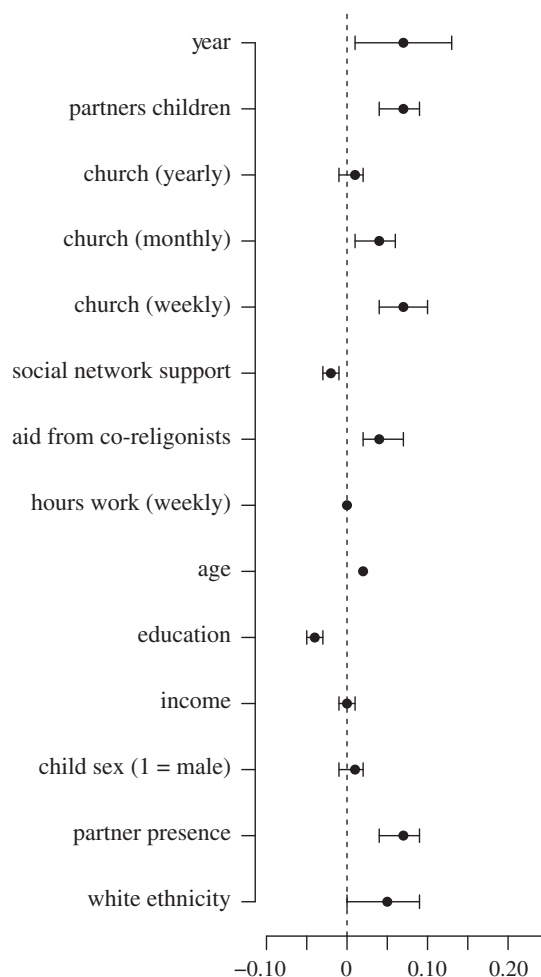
year

partners children

church (yearly)

church (monthly)

church (weekly)

social network support

aid from co-religonists

hours work (weekly)

age

education

income

child sex (1 = male)

partner presence

white ethnicity

–0.10
0
0.10
0.20